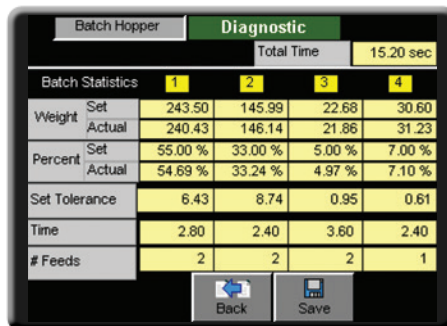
Batch Hopper | Diagnostic

Total Time | 15.20 sec

| Batch Statistics | | 1 | 2 | 3 | 4 |
|---|---|---|---|---|---|
| Weight | Set | 243.50 | 145.99 | 22.68 | 30.60 |
| | Actual | 240.43 | 146.14 | 21.86 | 31.23 |
| Percent | Set | 55.00 % | 33.00 % | 5.00 % | 7.00 % |
| | Actual | 54.69 % | 33.24 % | 4.97 % | 7.10 % |
| Set Tolerance | | 6.43 | 8.74 | 0.95 | 0.61 |
| Time | | 2.80 | 2.40 | 3.60 | 2.40 |
| # Feeds | | 2 | 2 | 2 | 1 |

Back Save